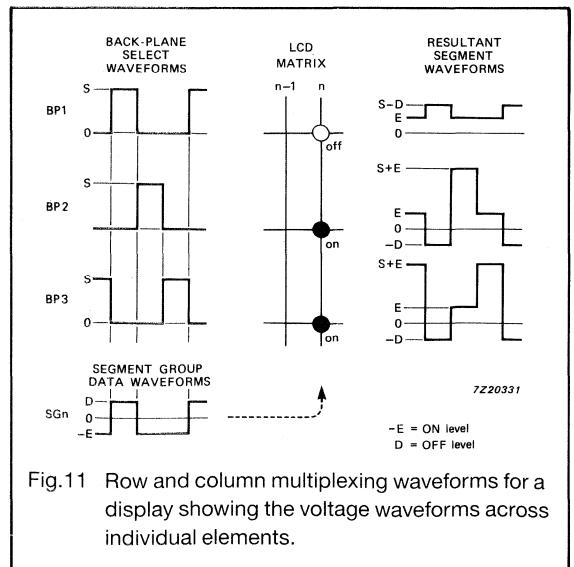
BACK-PLANE SELECT WAVEFORMS

LCD MATRIX

RESULTANT SEGMENT WAVEFORMS

n−1

n

BP1

S

0

off

S−D

E

0

BP2

S

on

S+E

E

0

−D

BP3

S

0

on

S+E

E

0

−D

SEGMENT GROUP DATA WAVEFORMS

SGn

D

0

−E

7Z20331

−E = ON level
D = OFF level

Fig.11 Row and column multiplexing waveforms for a display showing the voltage waveforms across individual elements.